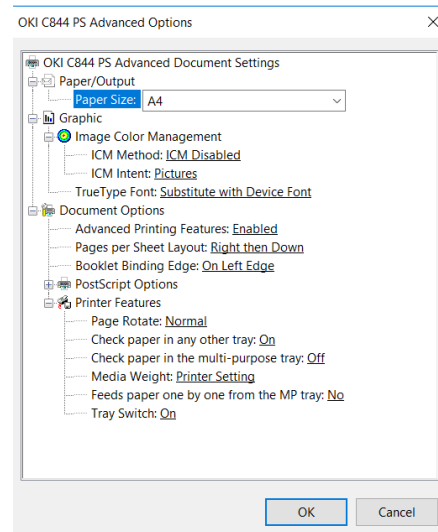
OKI C844 PS Advanced Options

X

OKI C844 PS Advanced Document Settings
Paper/Output
Paper Size: A4
Graphic
Image Color Management
ICM Method: ICM Disabled
ICM Intent: Pictures
TrueType Font: Substitute with Device Font
Document Options
Advanced Printing Features: Enabled
Pages per Sheet Layout: Right then Down
Booklet Binding Edge: On Left Edge
PostScript Options
Printer Features
Page Rotate: Normal
Check paper in any other tray: On
Check paper in the multi-purpose tray: Off
Media Weight: Printer Setting
Feeds paper one by one from the MP tray: No
Tray Switch: On

OK
Cancel